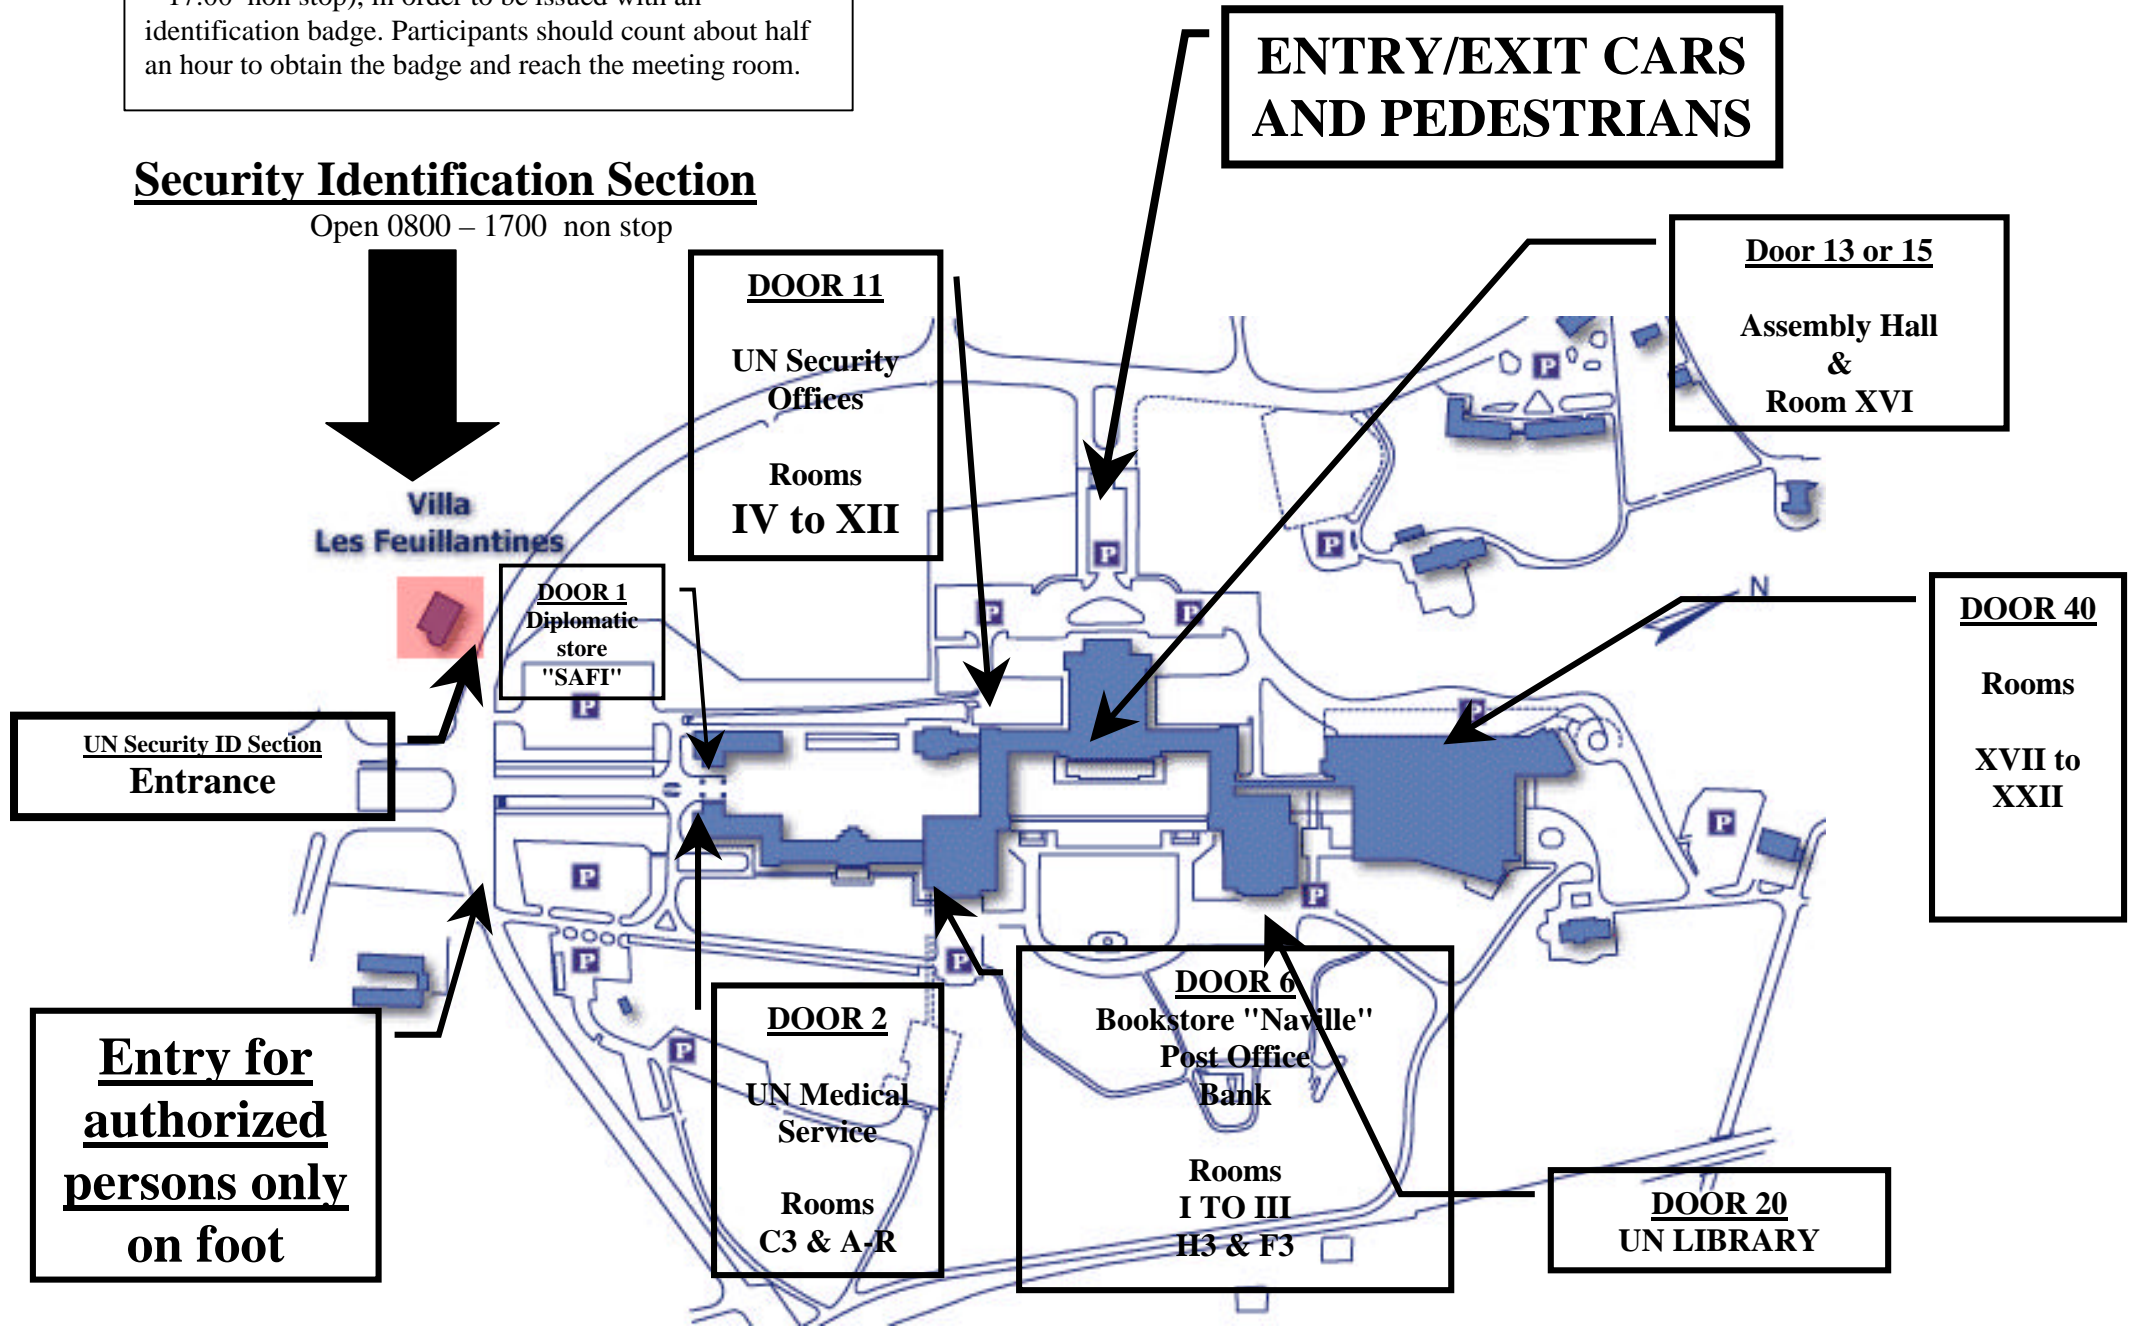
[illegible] identification badge. Participants should count about half an hour to obtain the badge and reach the meeting room.

ENTRY/EXIT CARS AND PEDESTRIANS

Security Identification Section
Open 0800 – 1700 non stop

DOOR 11
UN Security Offices
Rooms
IV to XII

Door 13 or 15
Assembly Hall
&
Room XVI

Villa
Les Feuillantines

DOOR 1
Diplomatic store
"SAFI"

P

P

P

P

P

P

P

P

P

P

P

P

N

DOOR 40
Rooms
XVII to XXII

UN Security ID Section
Entrance

Entry for authorized persons only on foot

DOOR 2
UN Medical Service
Rooms
C3 & A-R

DOOR 6
Bookstore "Naville"
Post Office
Bank
Rooms
I TO III
H3 & F3

DOOR 20
UN LIBRARY